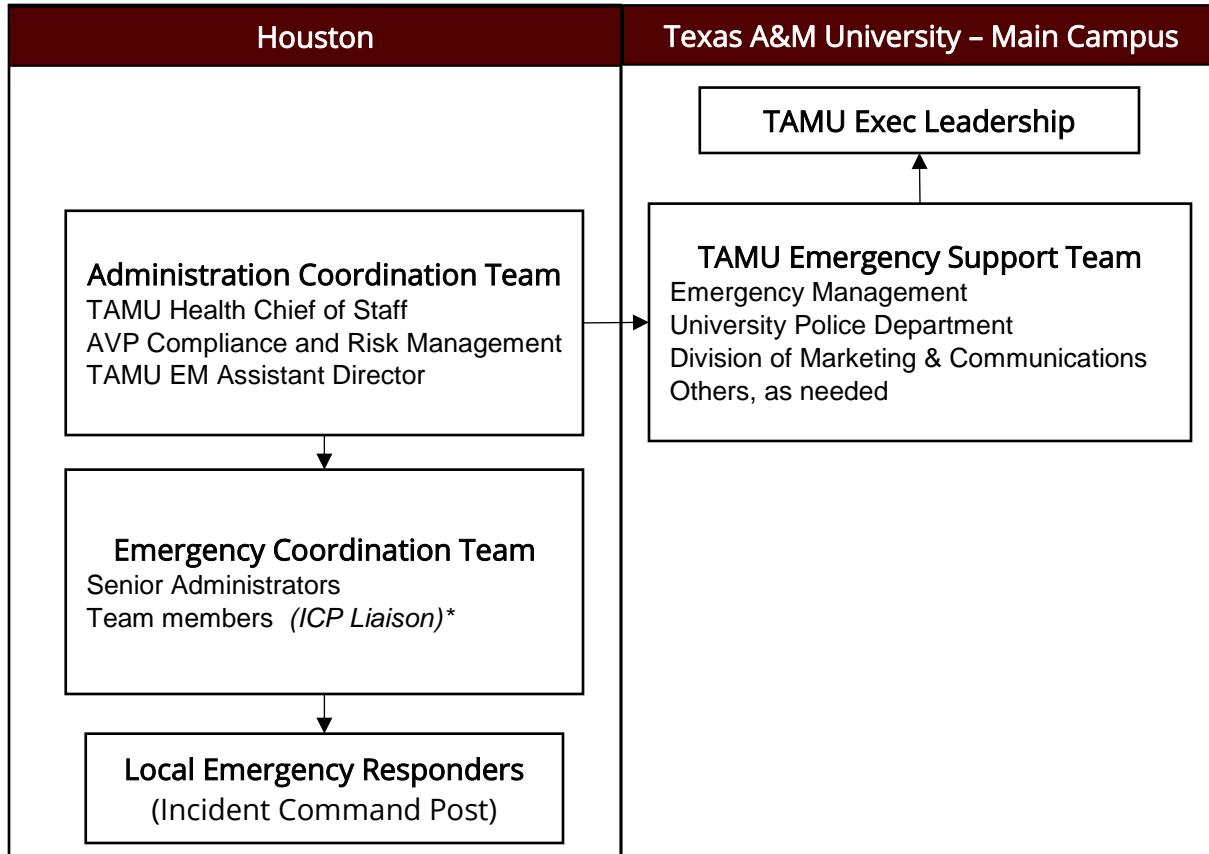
Houston

Administration Coordination Team
TAMU Health Chief of Staff
AVP Compliance and Risk Management
TAMU EM Assistant Director

Emergency Coordination Team
Senior Administrators
Team members (ICP Liaison)*

Local Emergency Responders
(Incident Command Post)

Texas A&M University – Main Campus

TAMU Exec Leadership

TAMU Emergency Support Team
Emergency Management
University Police Department
Division of Marketing & Communications
Others, as needed